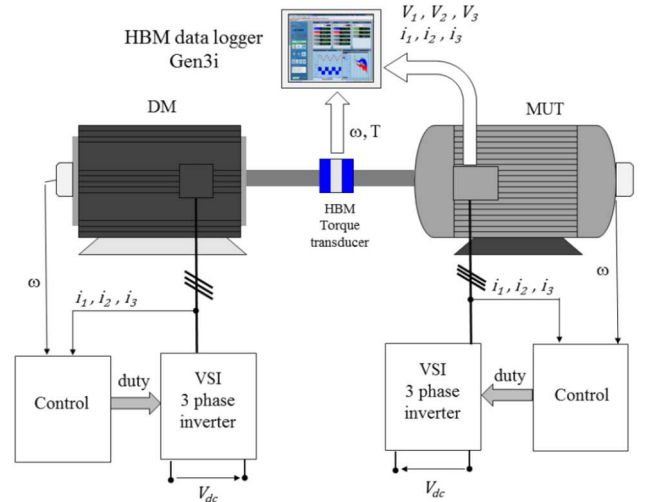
HBM data logger Gen3i

$V_1$ , $V_2$ , $V_3$
$i_1$ , $i_2$ , $i_3$

DM

MUT

ω, T

HBM Torque transducer

ω

$i_1$ , $i_2$ , $i_3$

ω

$i_1$ , $i_2$ , $i_3$

Control

duty

VSI 3 phase inverter

$V_{dc}$

VSI 3 phase inverter

duty

Control

$V_{dc}$